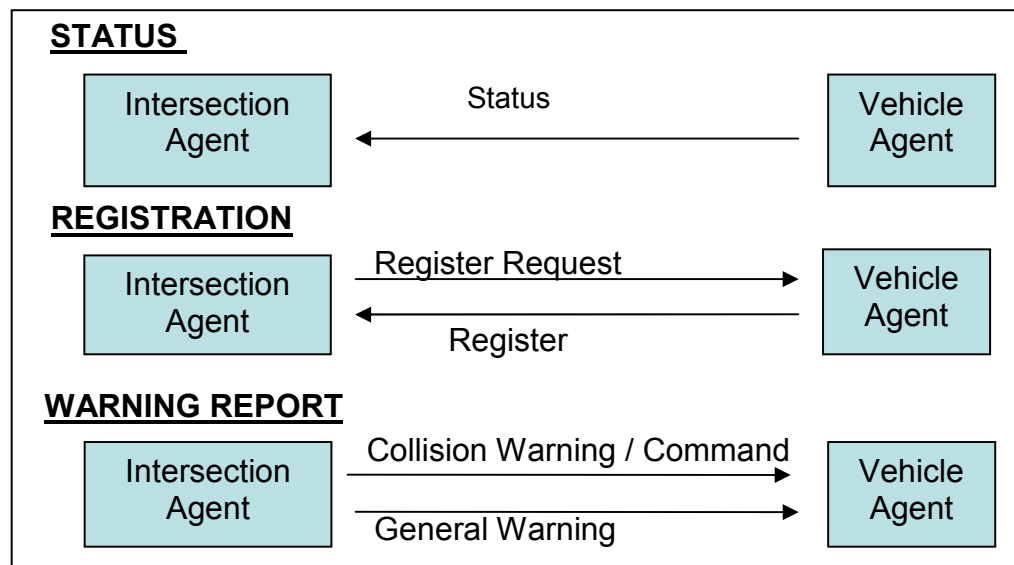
STATUS

Intersection Agent

Status

Vehicle Agent

REGISTRATION

Intersection Agent

Register Request

Register

Vehicle Agent

WARNING REPORT

Intersection Agent

Collision Warning / Command

General Warning

Vehicle Agent